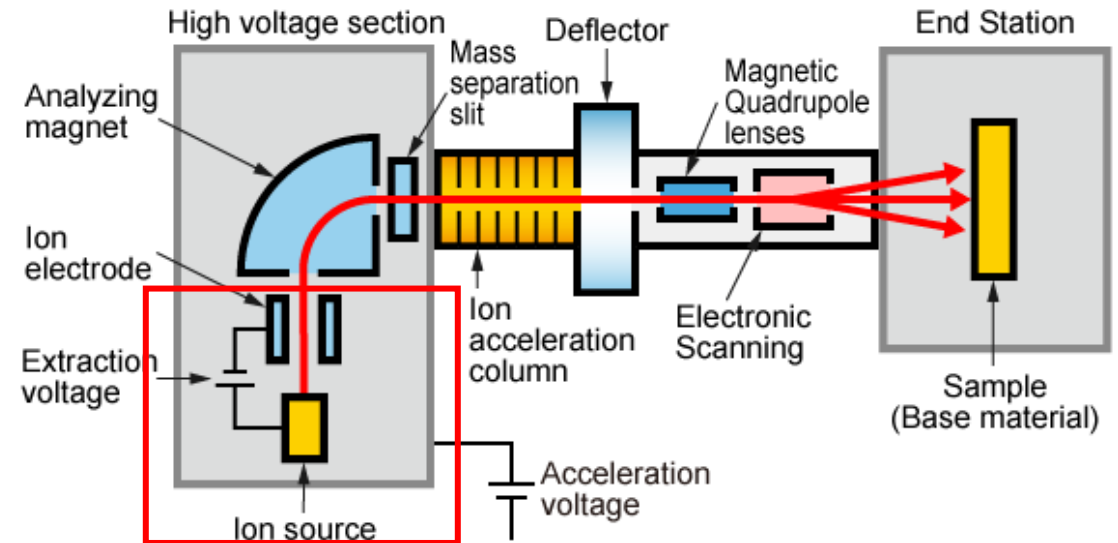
High voltage section

Mass separation slit

Deflector

End Station

Analyzing magnet

Magnetic Quadrupole lenses

Ion electrode

Extraction voltage

Ion acceleration column

Electronic Scanning

Sample (Base material)

Acceleration voltage

Ion source